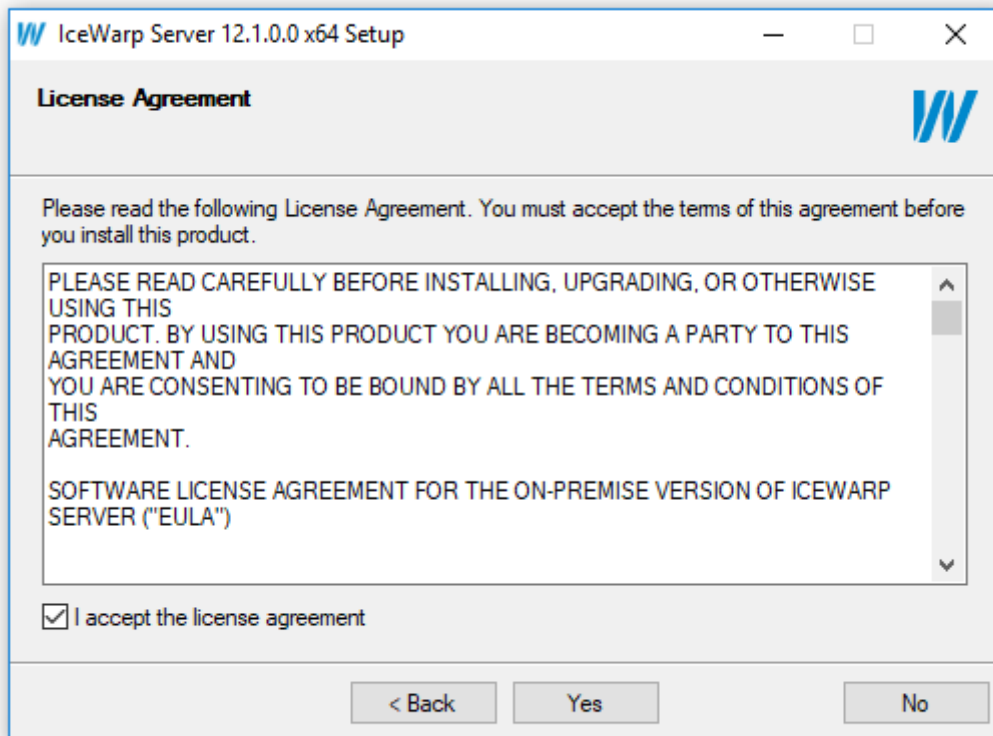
IceWarp Server 12.1.0.0 x64 Setup

License Agreement

Please read the following License Agreement. You must accept the terms of this agreement before you install this product.

PLEASE READ CAREFULLY BEFORE INSTALLING, UPGRADING, OR OTHERWISE USING THIS
PRODUCT. BY USING THIS PRODUCT YOU ARE BECOMING A PARTY TO THIS AGREEMENT AND
YOU ARE CONSENTING TO BE BOUND BY ALL THE TERMS AND CONDITIONS OF THIS
AGREEMENT.

SOFTWARE LICENSE AGREEMENT FOR THE ON-PREMISE VERSION OF ICEWARP SERVER ("EULA")

I accept the license agreement

< Back
Yes
No